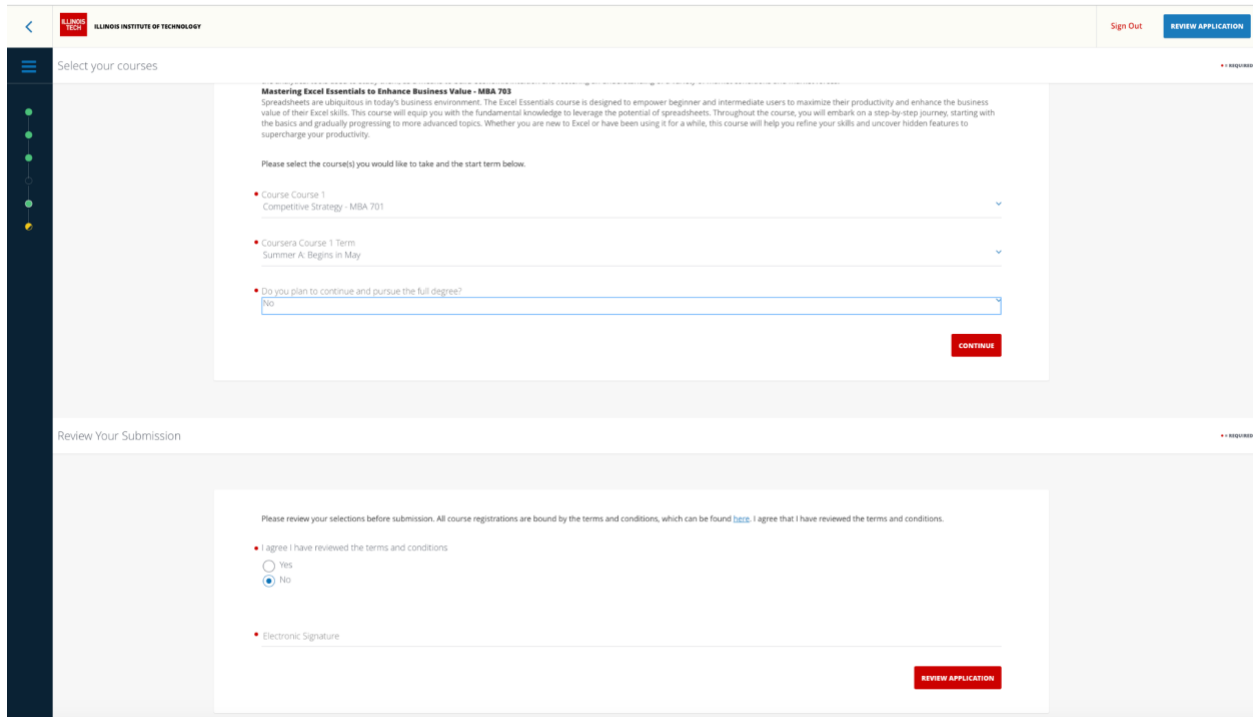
ILLINOIS TECH ILLINOIS INSTITUTE OF TECHNOLOGY

Sign Out REVIEW APPLICATION

Select your courses

• = REQUIRED

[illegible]

Mastering Excel Essentials to Enhance Business Value - MBA 703

Spreadsheets are ubiquitous in today's business environment. The Excel Essentials course is designed to empower beginner and intermediate users to maximize their productivity and enhance the business value of their Excel skills. This course will equip you with the fundamental knowledge to leverage the potential of spreadsheets. Throughout the course, you will embark on a step-by-step journey, starting with the basics and gradually progressing to more advanced topics. Whether you are new to Excel or have been using it for a while, this course will help you refine your skills and uncover hidden features to supercharge your productivity.

Please select the course(s) you would like to take and the start term below.

• Course Course 1
Competitive Strategy - MBA 701

• Coursera Course 1 Term
Summer A: Begins in May

• Do you plan to continue and pursue the full degree?
No

CONTINUE

Review Your Submission

• = REQUIRED

Please review your selections before submission. All course registrations are bound by the terms and conditions, which can be found here. I agree that I have reviewed the terms and conditions.

• I agree I have reviewed the terms and conditions
Yes
No

• Electronic Signature

REVIEW APPLICATION